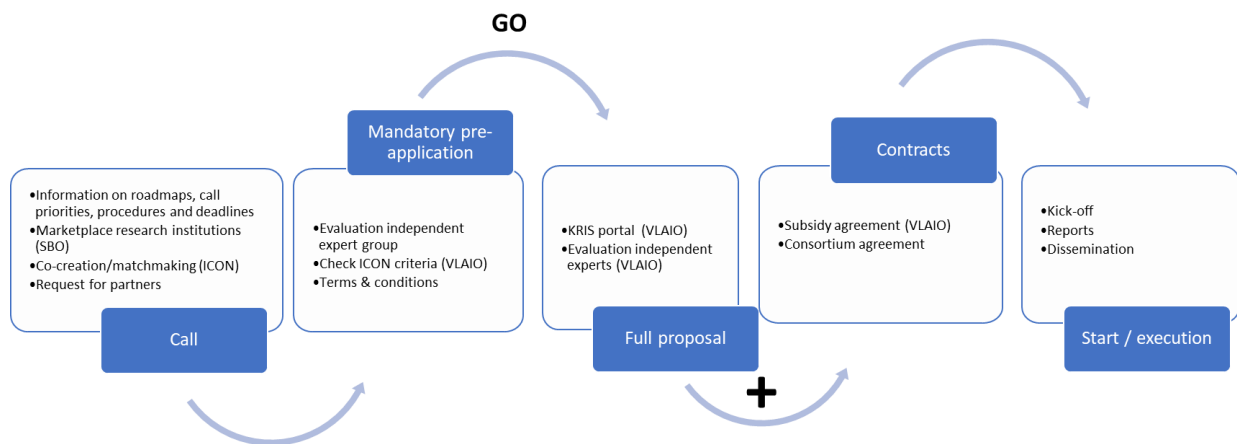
GO

•Information on roadmaps, call priorities, procedures and deadlines
•Marketplace research institutions (SBO)
•Co-creation/matchmaking (ICON)
•Request for partners

Call

Mandatory pre-application

•Evaluation independent expert group
•Check ICON criteria (VLAIO)
•Terms & conditions

•KRIS portal (VLAIO)
•Evaluation independent experts (VLAIO)

Full proposal

+

Contracts

•Subsidy agreement (VLAIO)
•Consortium agreement

•Kick-off
•Reports
•Dissemination

Start / execution